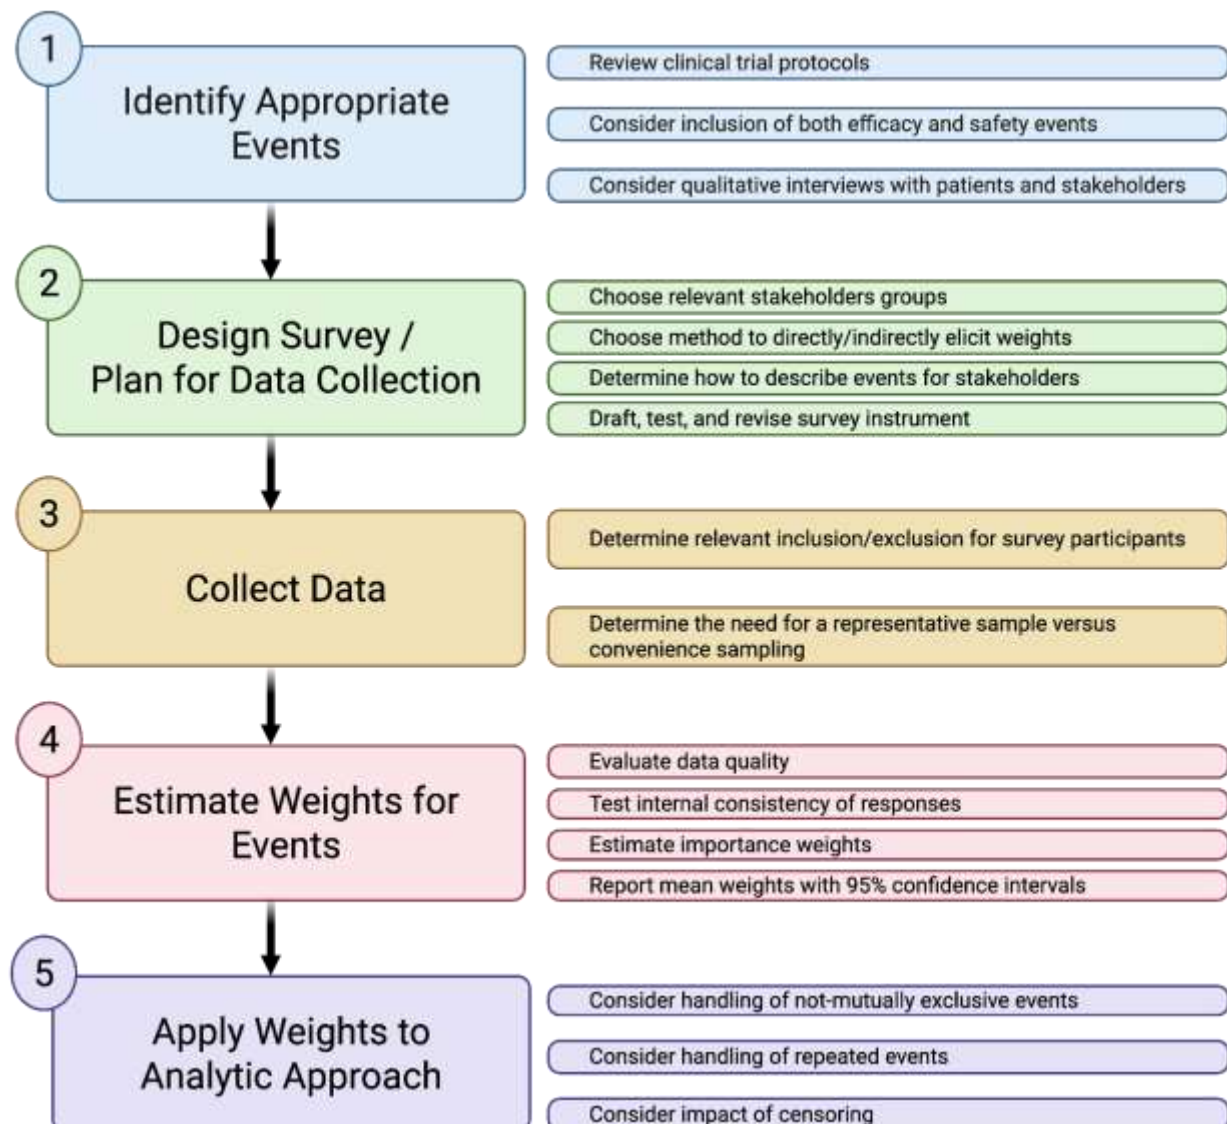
1

Identify Appropriate Events

Review clinical trial protocols

Consider inclusion of both efficacy and safety events

Consider qualitative interviews with patients and stakeholders

2

Design Survey / Plan for Data Collection

Choose relevant stakeholders groups

Choose method to directly/indirectly elicit weights

Determine how to describe events for stakeholders

Draft, test, and revise survey instrument

3

Collect Data

Determine relevant inclusion/exclusion for survey participants

Determine the need for a representative sample versus convenience sampling

4

Estimate Weights for Events

Evaluate data quality

Test internal consistency of responses

Estimate importance weights

Report mean weights with 95% confidence intervals

5

Apply Weights to Analytic Approach

Consider handling of not-mutually exclusive events

Consider handling of repeated events

Consider impact of censoring